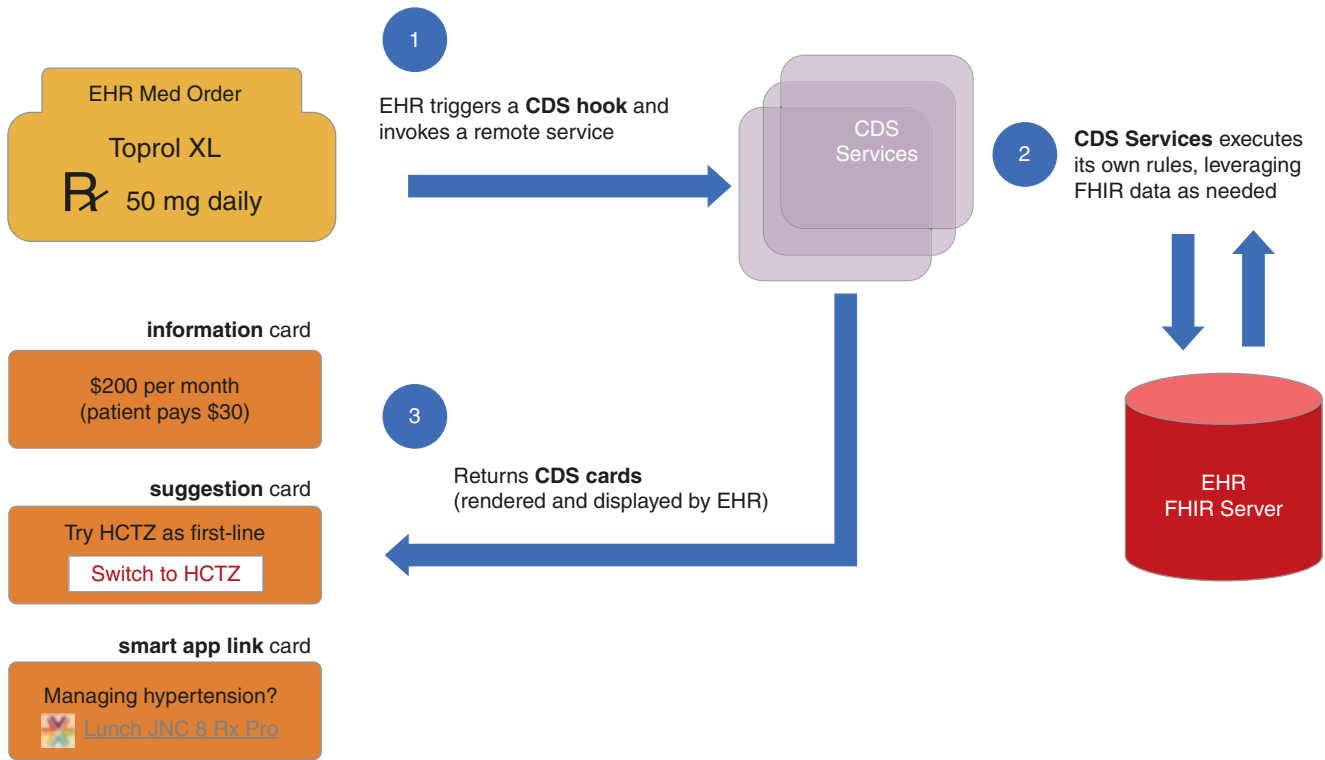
EHR Med Order

Toprol XL

℞ 50 mg daily

1

EHR triggers a **CDS hook** and invokes a remote service

CDS Services

2

**CDS Services** executes its own rules, leveraging FHIR data as needed

EHR FHIR Server

**information** card

$200 per month (patient pays $30)

3

Returns **CDS cards** (rendered and displayed by EHR)

**suggestion** card

Try HCTZ as first-line

Switch to HCTZ

**smart app link** card

Managing hypertension?

Lunch JNC 8 Rx Pro